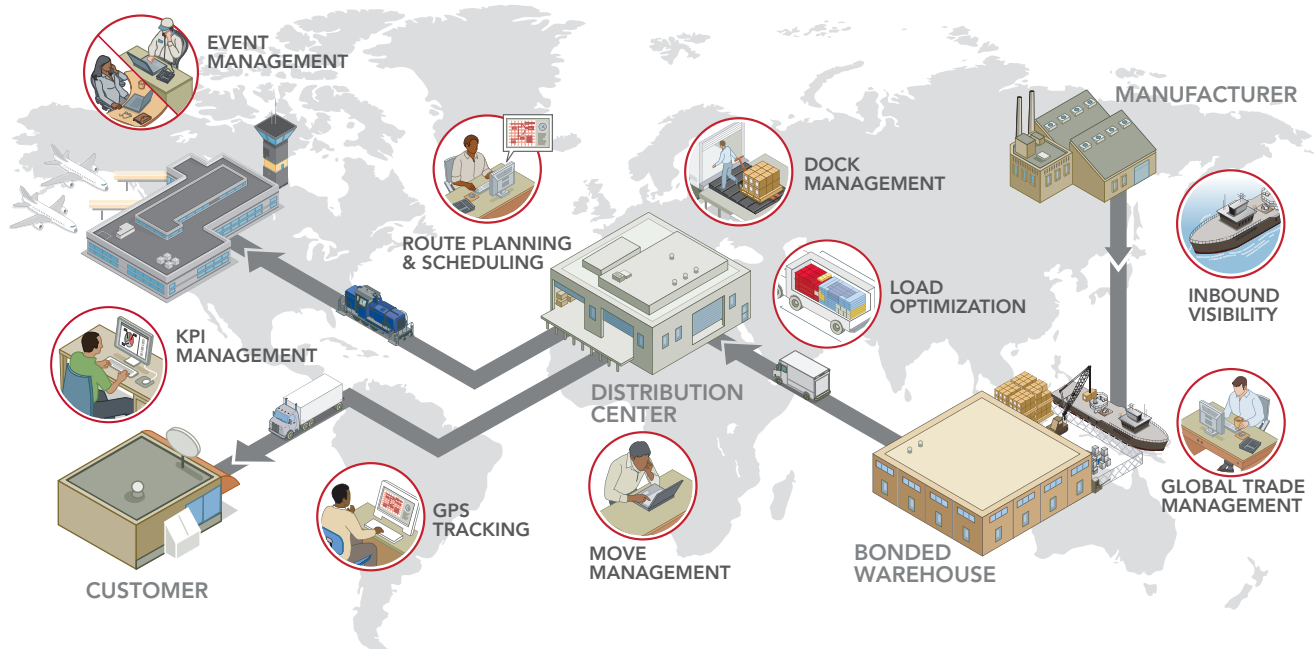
EVENT MANAGEMENT

MANUFACTURER

DOCK MANAGEMENT

ROUTE PLANNING & SCHEDULING

INBOUND VISIBILITY

LOAD OPTIMIZATION

KPI MANAGEMENT

DISTRIBUTION CENTER

GLOBAL TRADE MANAGEMENT

GPS TRACKING

MOVE MANAGEMENT

BONDED WAREHOUSE

CUSTOMER